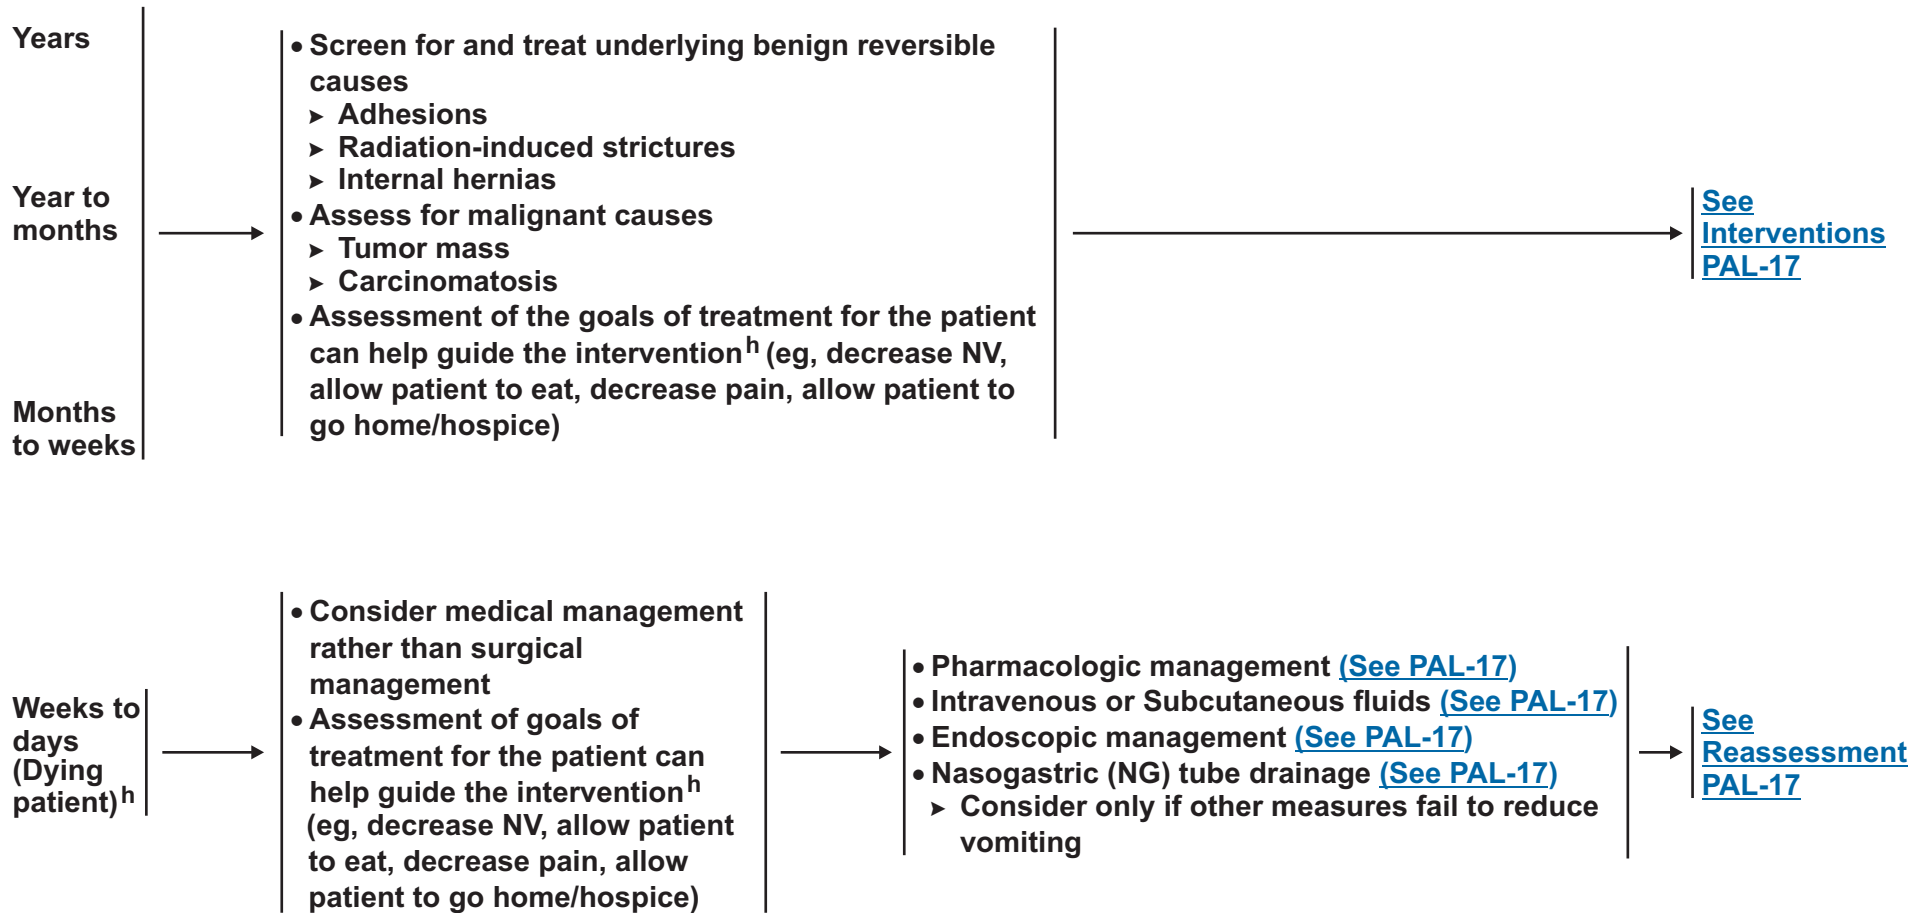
Years

Year to months

Months to weeks

• Screen for and treat underlying benign reversible causes
▸ Adhesions
▸ Radiation-induced strictures
▸ Internal hernias
• Assess for malignant causes
▸ Tumor mass
▸ Carcinomatosis
• Assessment of the goals of treatment for the patient can help guide the intervention$^h$ (eg, decrease NV, allow patient to eat, decrease pain, allow patient to go home/hospice)

See Interventions PAL-17

Weeks to days (Dying patient)$^h$

• Consider medical management rather than surgical management
• Assessment of goals of treatment for the patient can help guide the intervention$^h$ (eg, decrease NV, allow patient to eat, decrease pain, allow patient to go home/hospice)

• Pharmacologic management (See PAL-17)
• Intravenous or Subcutaneous fluids (See PAL-17)
• Endoscopic management (See PAL-17)
• Nasogastric (NG) tube drainage (See PAL-17)
▸ Consider only if other measures fail to reduce vomiting

See Reassessment PAL-17